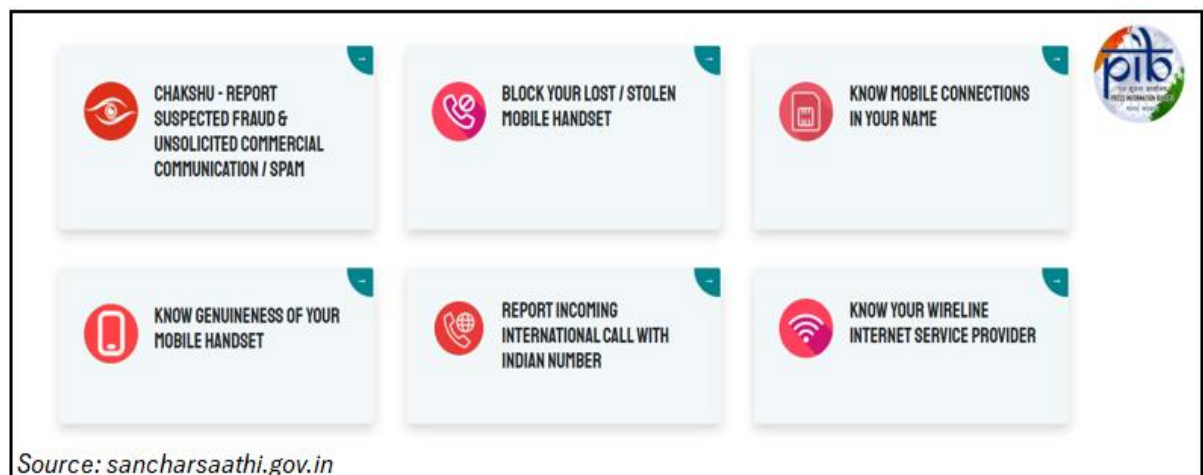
CHAKSHU - REPORT SUSPECTED FRAUD & UNSOLICITED COMMERCIAL COMMUNICATION / SPAM

BLOCK YOUR LOST / STOLEN MOBILE HANDSET

KNOW MOBILE CONNECTIONS IN YOUR NAME

pib

KNOW GENUINENESS OF YOUR MOBILE HANDSET

REPORT INCOMING INTERNATIONAL CALL WITH INDIAN NUMBER

KNOW YOUR WIRELINE INTERNET SERVICE PROVIDER

Source: sancharsaathi.gov.in